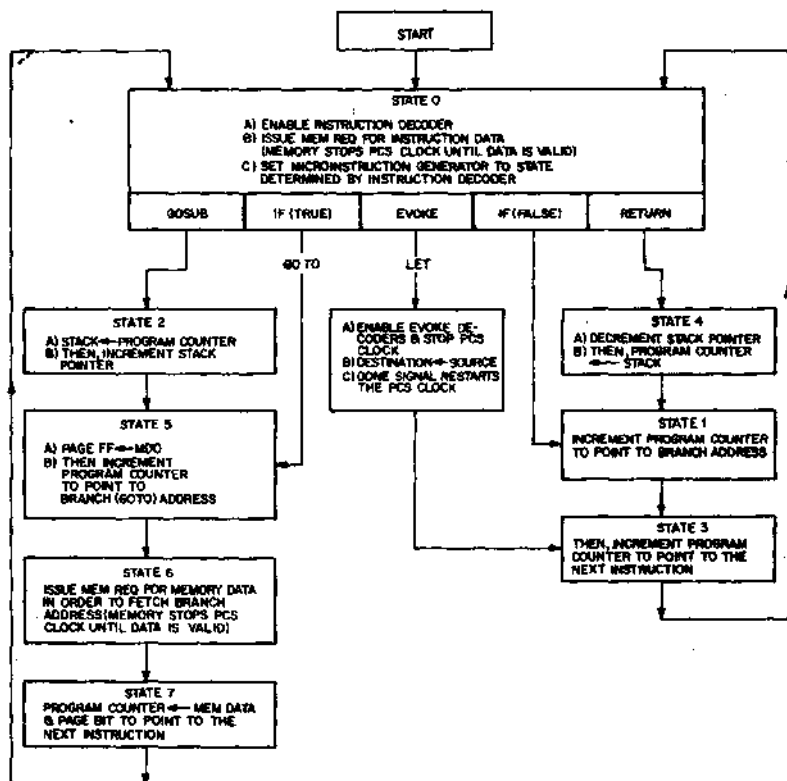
START

STATE 0

A) ENABLE INSTRUCTION DECODER
B) ISSUE MEM REQ FOR INSTRUCTION DATA (MEMORY STOPS PCS CLOCK UNTIL DATA IS VALID)
C) SET MICROINSTRUCTION GENERATOR TO STATE DETERMINED BY INSTRUCTION DECODER

GOSUB

IF (TRUE)

EVOKE

IF (FALSE)

RETURN

GO TO

LET

STATE 2
A) STACK ← PROGRAM COUNTER
B) THEN, INCREMENT STACK POINTER

A) ENABLE EVOKE DECODERS & STOP PCS CLOCK
B) DESTINATION ← SOURCE
C) DONE SIGNAL RESTARTS THE PCS CLOCK

STATE 4
A) DECREMENT STACK POINTER
B) THEN, PROGRAM COUNTER ← STACK

STATE 5
A) PAGE FF ← MDO
B) THEN INCREMENT PROGRAM COUNTER TO POINT TO BRANCH (GOTO) ADDRESS

STATE 1
INCREMENT PROGRAM COUNTER TO POINT TO BRANCH ADDRESS

STATE 3
THEN, INCREMENT PROGRAM COUNTER TO POINT TO THE NEXT INSTRUCTION

STATE 6
ISSUE MEM REQ FOR MEMORY DATA IN ORDER TO FETCH BRANCH ADDRESS (MEMORY STOPS PCS CLOCK UNTIL DATA IS VALID)

STATE 7
PROGRAM COUNTER ← MEM DATA & PAGE BIT TO POINT TO THE NEXT INSTRUCTION